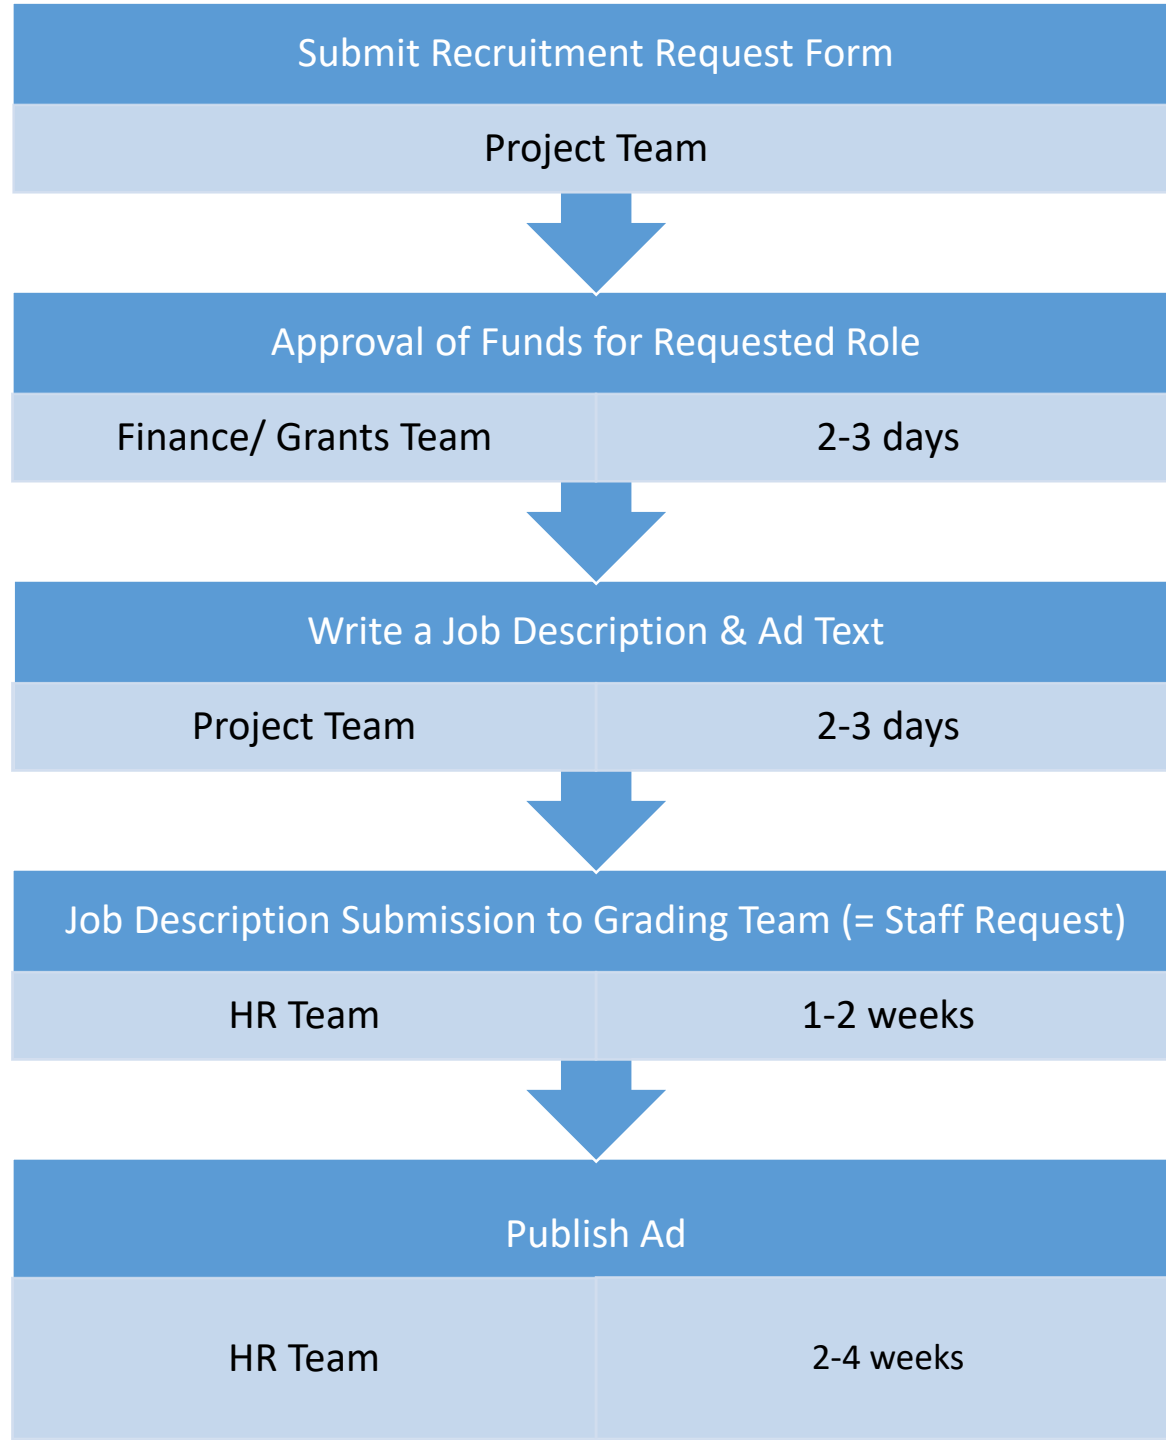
Submit Recruitment Request Form

Project Team

Approval of Funds for Requested Role

Finance/ Grants Team

2-3 days

Write a Job Description & Ad Text

Project Team

2-3 days

Job Description Submission to Grading Team (= Staff Request)

HR Team

1-2 weeks

Publish Ad

HR Team

2-4 weeks